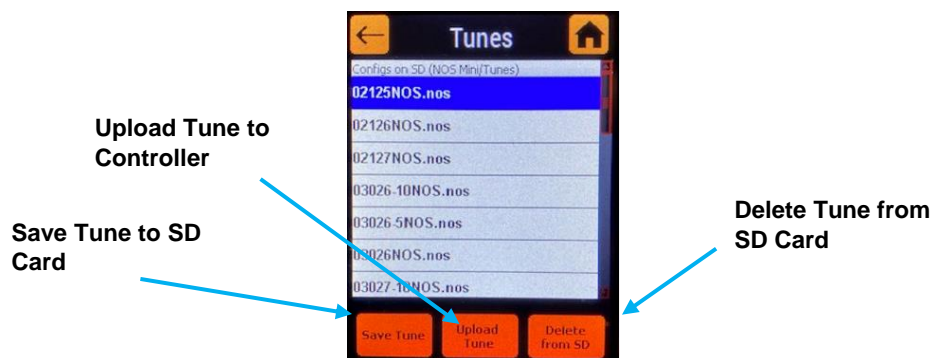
Tunes

Configs on SD (NOS Mini/Tunes)

02125NOS.nos

02126NOS.nos

02127NOS.nos

03026-10NOS.nos

03026-5NOS.nos

03026NOS.nos

03027-10NOS.nos

Upload Tune to Controller

Save Tune to SD Card

Delete Tune from SD Card

Save Tune

Upload Tune

Delete from SD